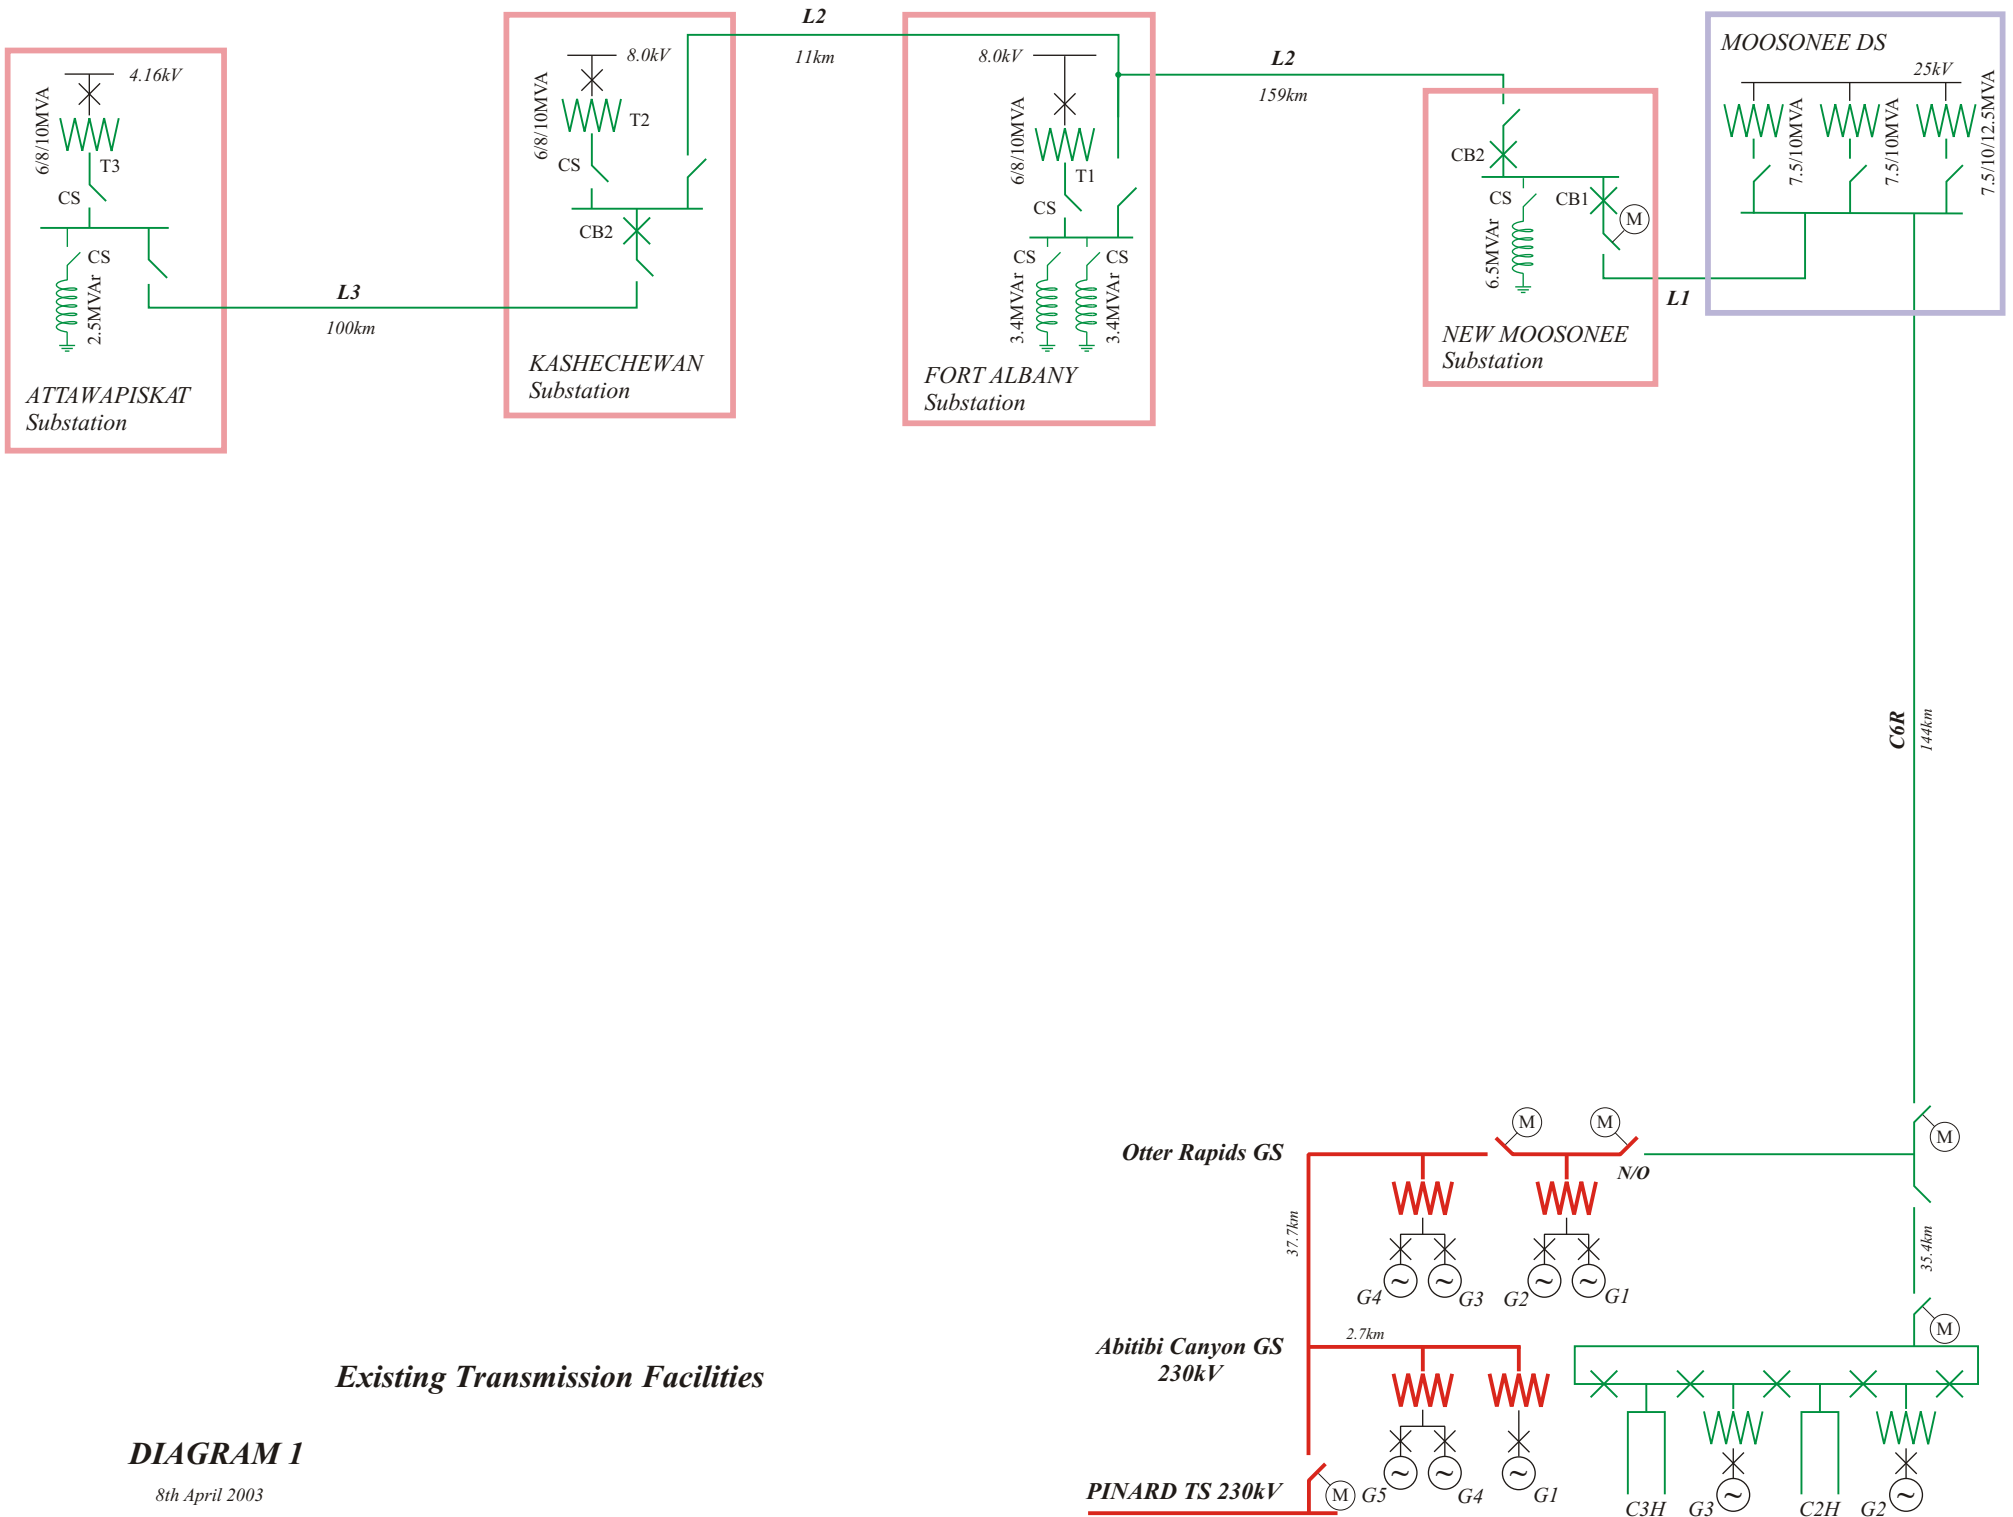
4.16kV
6/8/10MVA
T3
CS
CS
2.5MVAr
ATTAWAPISKAT Substation

L3
100km

8.0kV
6/8/10MVA
T2
CS
CB2
KASHECHEWAN Substation

L2
11km

8.0kV
6/8/10MVA
T1
CS
CS
CS
3.4MVAr
3.4MVAr
FORT ALBANY Substation

L2
159km

CB2
CS
CB1
M
6.5MVAr
NEW MOOSONEE Substation

L1

MOOSONEE DS
25kV
7.5/10MVA
7.5/10MVA
7.5/10/12.5MVA

C6R
144km

M
M
M
Otter Rapids GS
N/O
37.7km
G4
G3
G2
G1
35.4km
M

Abitibi Canyon GS 230kV
2.7km
G5
G4
G1
M
PINARD TS 230kV

C3H
G3
C2H
G2

Existing Transmission Facilities

DIAGRAM 1
8th April 2003